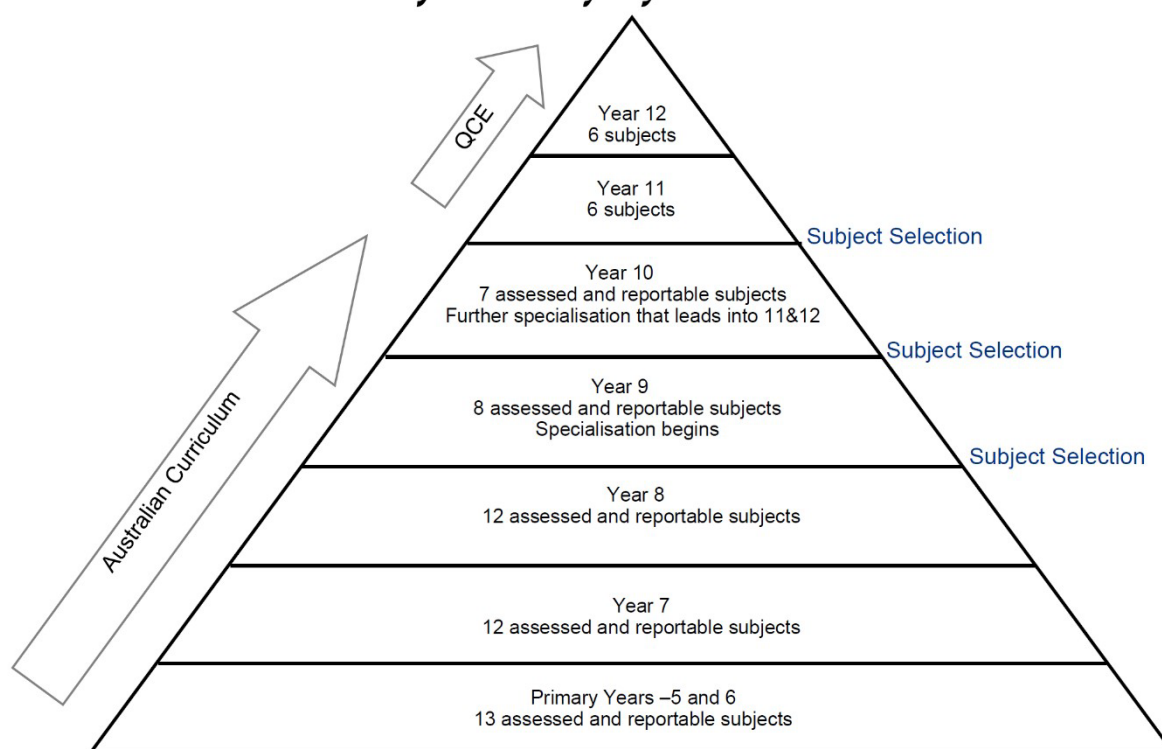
QCE

Australian Curriculum

Year 12
6 subjects

Year 11
6 subjects

Subject Selection

Year 10
7 assessed and reportable subjects
Further specialisation that leads into 11&12

Subject Selection

Year 9
8 assessed and reportable subjects
Specialisation begins

Subject Selection

Year 8
12 assessed and reportable subjects

Year 7
12 assessed and reportable subjects

Primary Years –5 and 6
13 assessed and reportable subjects